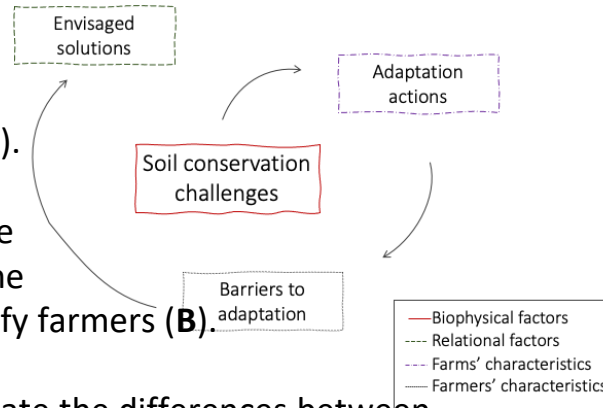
Envisaged solutions

Adaptation actions

).

Soil conservation challenges

e

he

Barriers to adaptation

fy farmers (**B**).

Biophysical factors
Relational factors
Farms' characteristics
Farmers' characteristics

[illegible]ate the differences betwe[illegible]